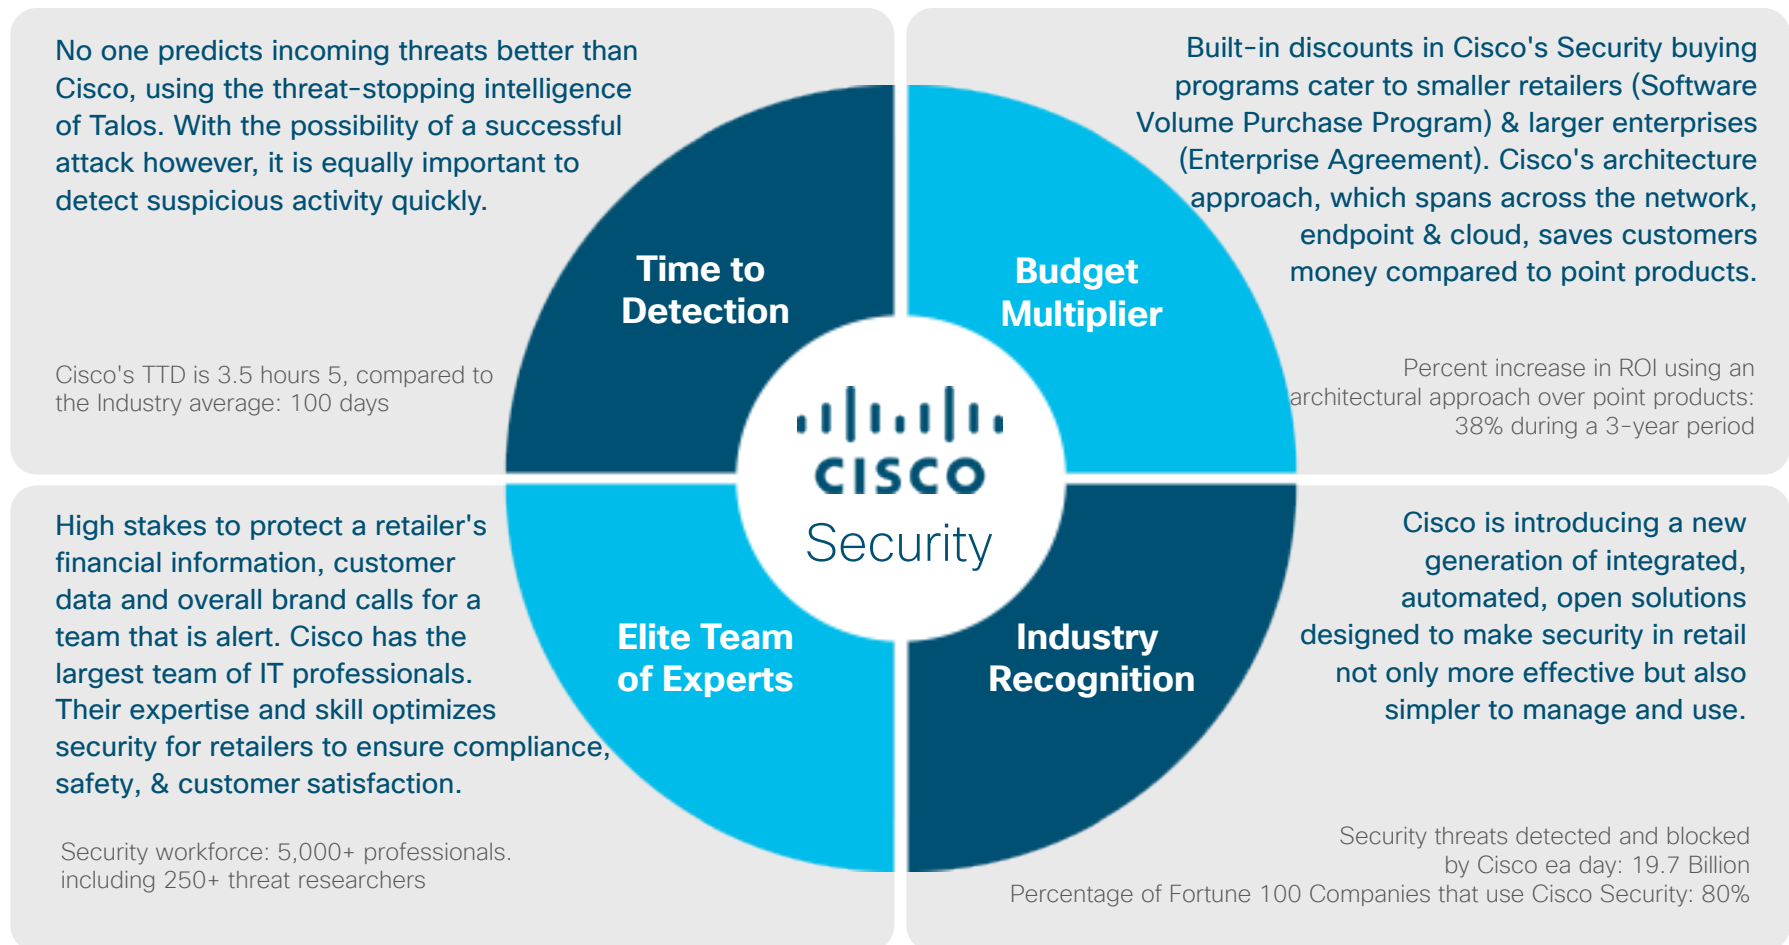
No one predicts incoming threats better than Cisco, using the threat-stopping intelligence of Talos. With the possibility of a successful attack however, it is equally important to detect suspicious activity quickly.

Cisco's TTD is 3.5 hours 5, compared to the Industry average: 100 days

Built-in discounts in Cisco's Security buying programs cater to smaller retailers (Software Volume Purchase Program) & larger enterprises (Enterprise Agreement). Cisco's architecture approach, which spans across the network, endpoint & cloud, saves customers money compared to point products.

Percent increase in ROI using an architectural approach over point products: 38% during a 3-year period

Time to Detection

Budget Multiplier

CISCO
Security

Elite Team of Experts

Industry Recognition

High stakes to protect a retailer's financial information, customer data and overall brand calls for a team that is alert. Cisco has the largest team of IT professionals. Their expertise and skill optimizes security for retailers to ensure compliance, safety, & customer satisfaction.

Security workforce: 5,000+ professionals. including 250+ threat researchers

Cisco is introducing a new generation of integrated, automated, open solutions designed to make security in retail not only more effective but also simpler to manage and use.

Security threats detected and blocked by Cisco ea day: 19.7 Billion
Percentage of Fortune 100 Companies that use Cisco Security: 80%